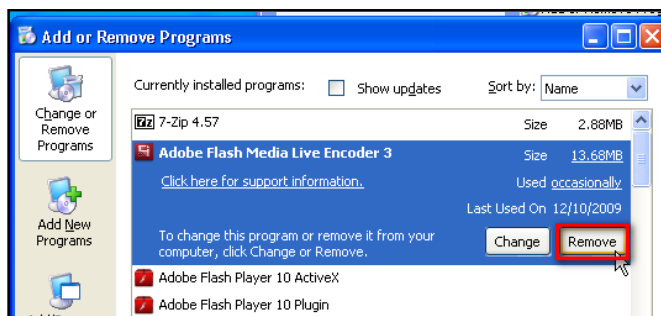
Add or Remove Programs

Change or Remove Programs

Add New Programs

Currently installed programs:

Show updates

Sort by: Name

7z 7-Zip 4.57

Size 2.88MB

Adobe Flash Media Live Encoder 3

Size 13.68MB

Click here for support information.

Used occasionally

Last Used On 12/10/2009

To change this program or remove it from your computer, click Change or Remove.

Change

Remove

Adobe Flash Player 10 ActiveX

Adobe Flash Player 10 Plugin